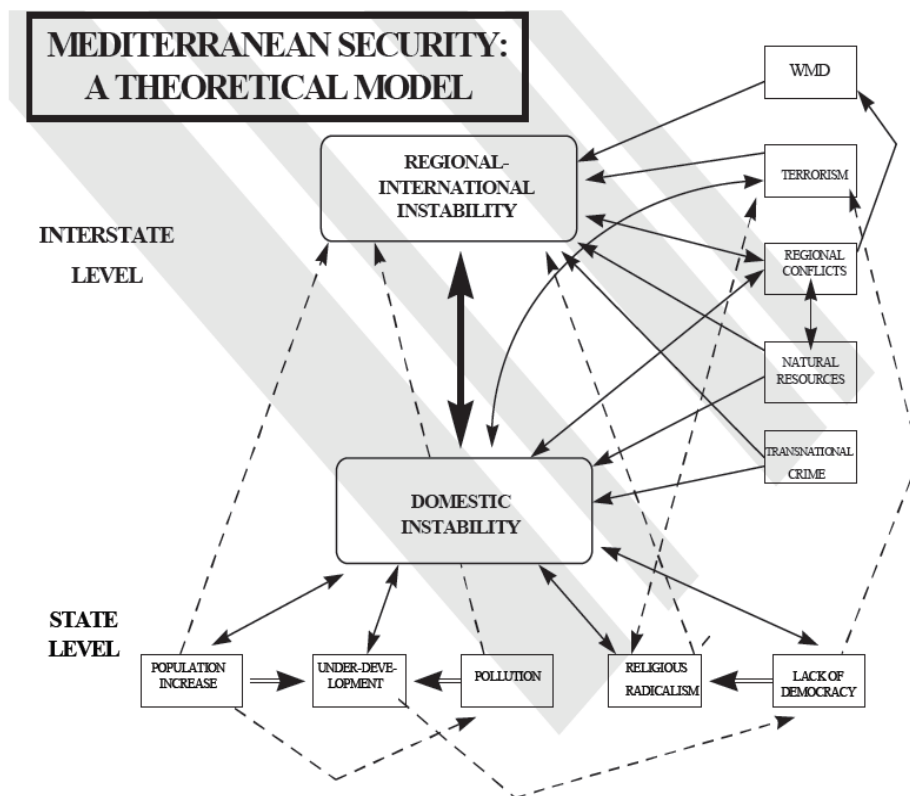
MEDITERRANEAN SECURITY: A THEORETICAL MODEL

WMD

REGIONAL-INTERNATIONAL INSTABILITY

TERRORISM

INTERSTATE LEVEL

REGIONAL CONFLICTS

NATURAL RESOURCES

TRANSNATIONAL CRIME

DOMESTIC INSTABILITY

STATE LEVEL

POPULATION INCREASE

UNDER-DEVELOPMENT

POLLUTION

RELIGIOUS RADICALISM

LACK OF DEMOCRACY